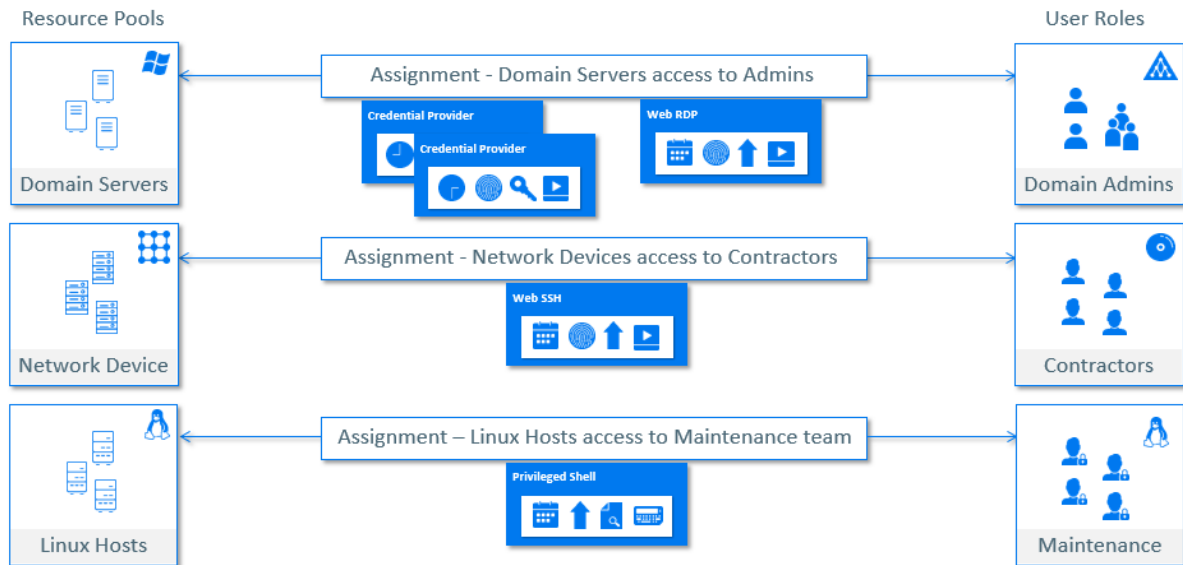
Resource Pools

User Roles

Assignment - Domain Servers access to Admins

Credential Provider

Credential Provider

Web RDP

Domain Servers

Domain Admins

Assignment - Network Devices access to Contractors

Web SSH

Network Device

Contractors

Assignment – Linux Hosts access to Maintenance team

Privileged Shell

Linux Hosts

Maintenance